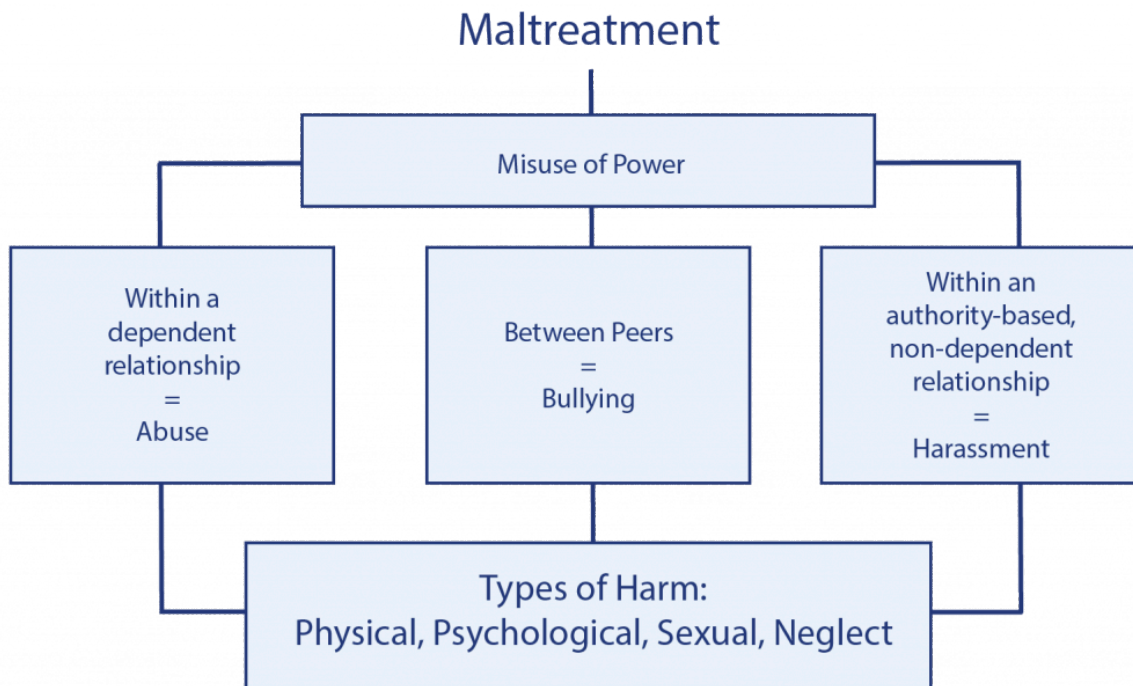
Maltreatment

Misuse of Power

Within a dependent relationship = Abuse

Between Peers = Bullying

Within an authority-based, non-dependent relationship = Harassment

Types of Harm:
Physical, Psychological, Sexual, Neglect